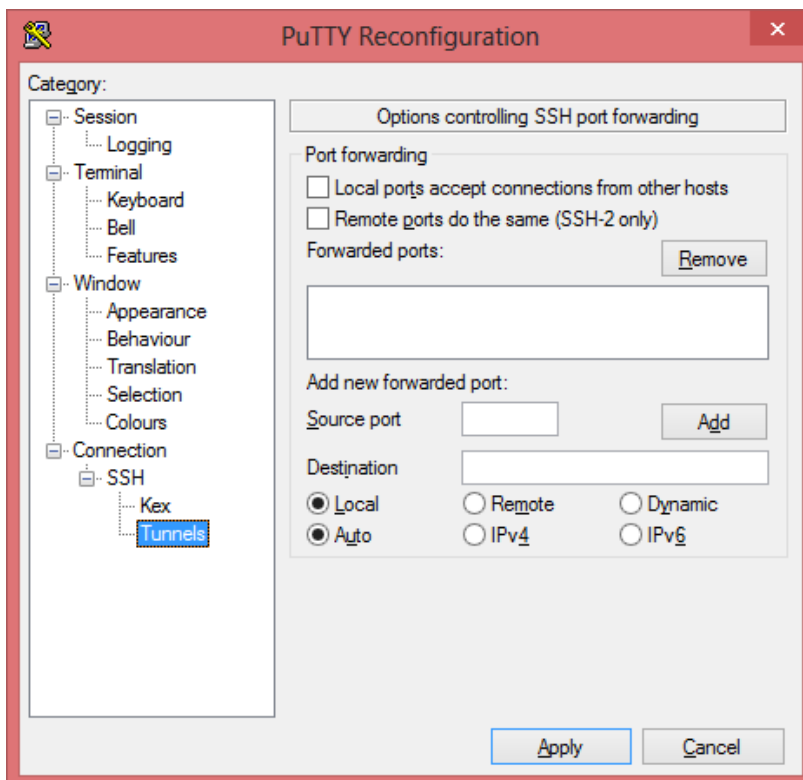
PuTTY Reconfiguration

Category:

Session
Logging
Terminal
Keyboard
Bell
Features
Window
Appearance
Behaviour
Translation
Selection
Colours
Connection
SSH
Kex
Tunnels

Options controlling SSH port forwarding

Port forwarding

Local ports accept connections from other hosts

Remote ports do the same (SSH-2 only)

Forwarded ports:

Remove

Add new forwarded port:

Source port

Add

Destination

Local

Remote

Dynamic

Auto

IPv4

IPv6

Apply

Cancel